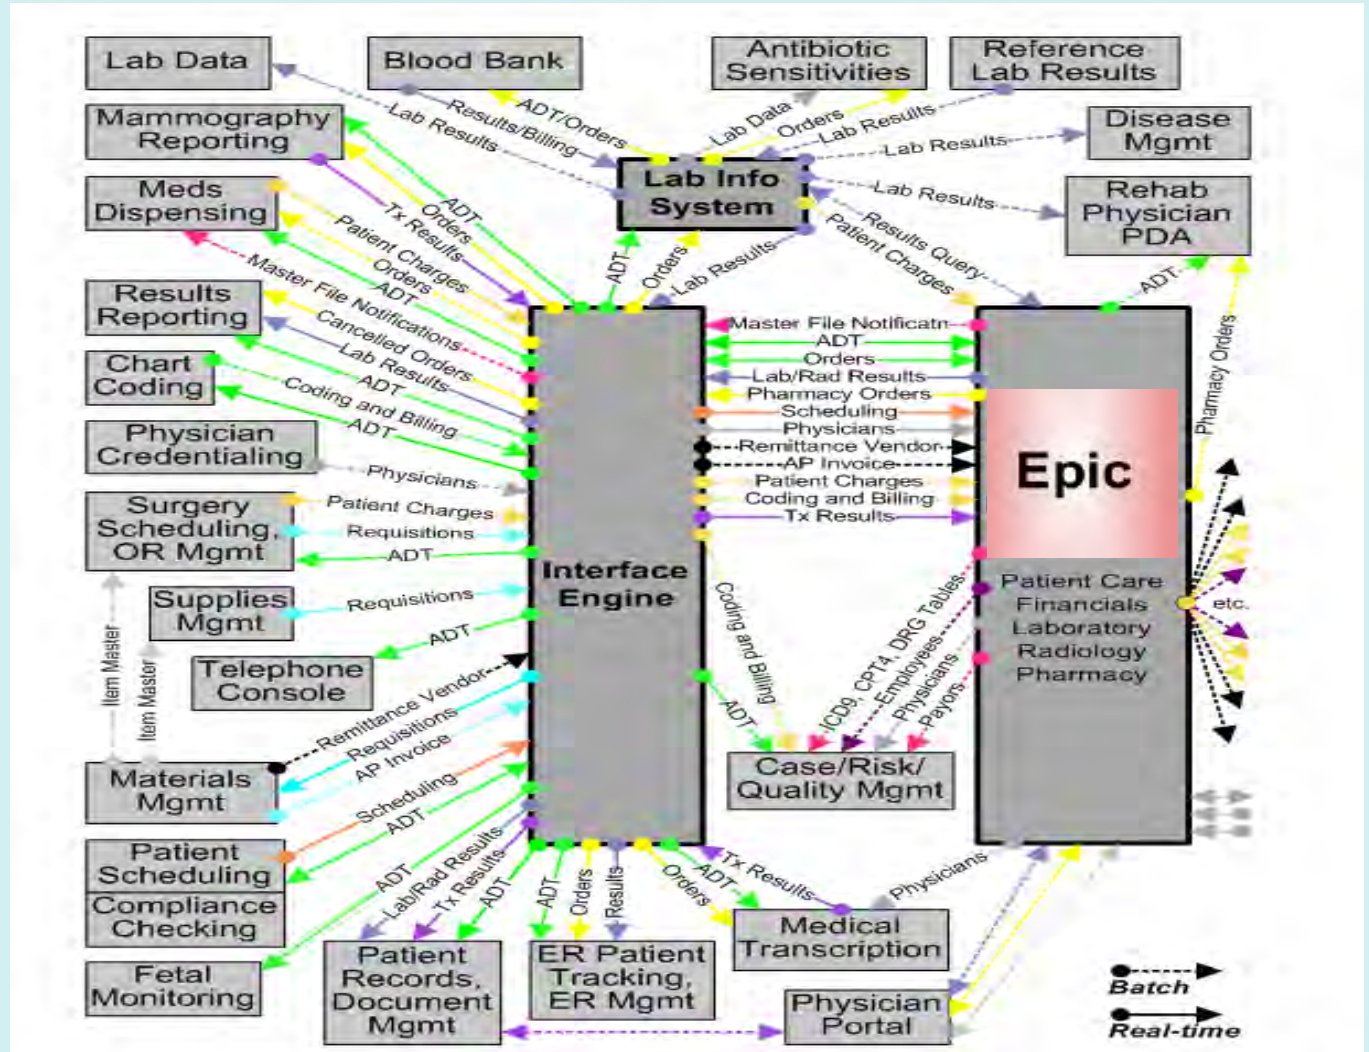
Lab Data

Blood Bank

Antibiotic Sensitivities

Reference Lab Results

Mammography Reporting

Disease Mgmt

Meds Dispensing

Lab Info System

Rehab Physician PDA

Results Reporting

Chart Coding

Physician Credentialing

Surgery Scheduling, OR Mgmt

Supplies Mgmt

Telephone Console

Materials Mgmt

Patient Scheduling

Compliance Checking

Fetal Monitoring

Interface Engine

Epic

Patient Care
Financials
Laboratory
Radiology
Pharmacy

Case/Risk/ Quality Mgmt

Medical Transcription

Patient Records, Document Mgmt

ER Patient Tracking, ER Mgmt

Physician Portal

Lab Results
Results/Billing
ADT/Orders
Lab Data
Orders
Lab Results
Lab Results
Lab Results
Results Query
Patient Charges
ADT
Pharmacy Orders
ADT
Orders
Tx Results
Patient Charges
Orders
ADT
Master File Notifications
Cancelled Orders
Lab Results
ADT
Coding and Billing
ADT
Physicians
Patient Charges
Requisitions
ADT
Requisitions
ADT
Remittance Vendor
Requisitions
AP Invoice
Scheduling
ADT
ADT
Lab/Rad Results
Tx Results
ADT
ADT
Orders
Results
Orders
ADT
Tx Results
Physicians
ADT
Orders
Lab Results
Master File Notificatn
ADT
Orders
Lab/Rad Results
Pharmacy Orders
Scheduling
Physicians
Remittance Vendor
AP Invoice
Patient Charges
Coding and Billing
Tx Results
Coding and Billing
ADT
ICD9, CPT4, DRG Tables
Employees
Physicians
Payors
etc.
Item Master
Item Master

Batch
Real-time